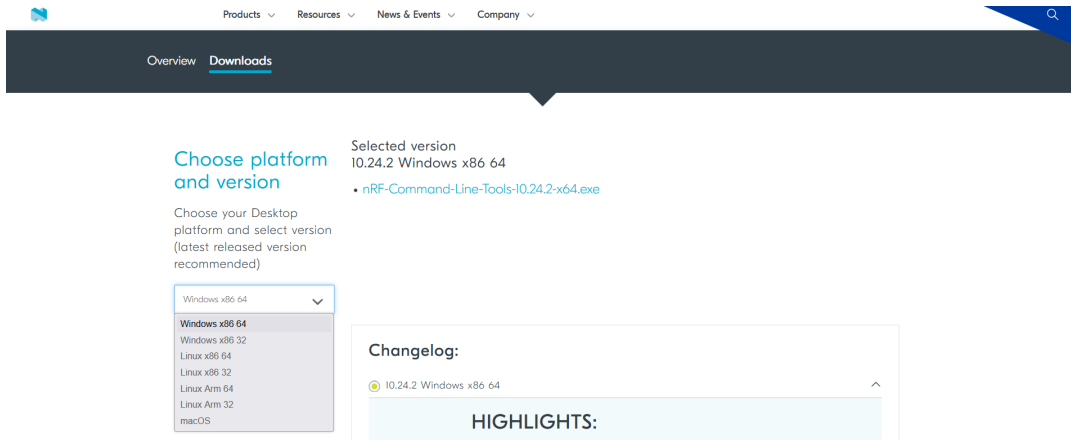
Products ∨ Resources ∨ News & Events ∨ Company ∨

Overview Downloads

Choose platform and version

Choose your Desktop platform and select version (latest released version recommended)

Windows x86 64

Windows x86 64
Windows x86 32
Linux x86 64
Linux x86 32
Linux Arm 64
Linux Arm 32
macOS

Selected version
10.24.2 Windows x86 64

• nRF-Command-Line-Tools-10.24.2-x64.exe

Changelog:

10.24.2 Windows x86 64

HIGHLIGHTS: